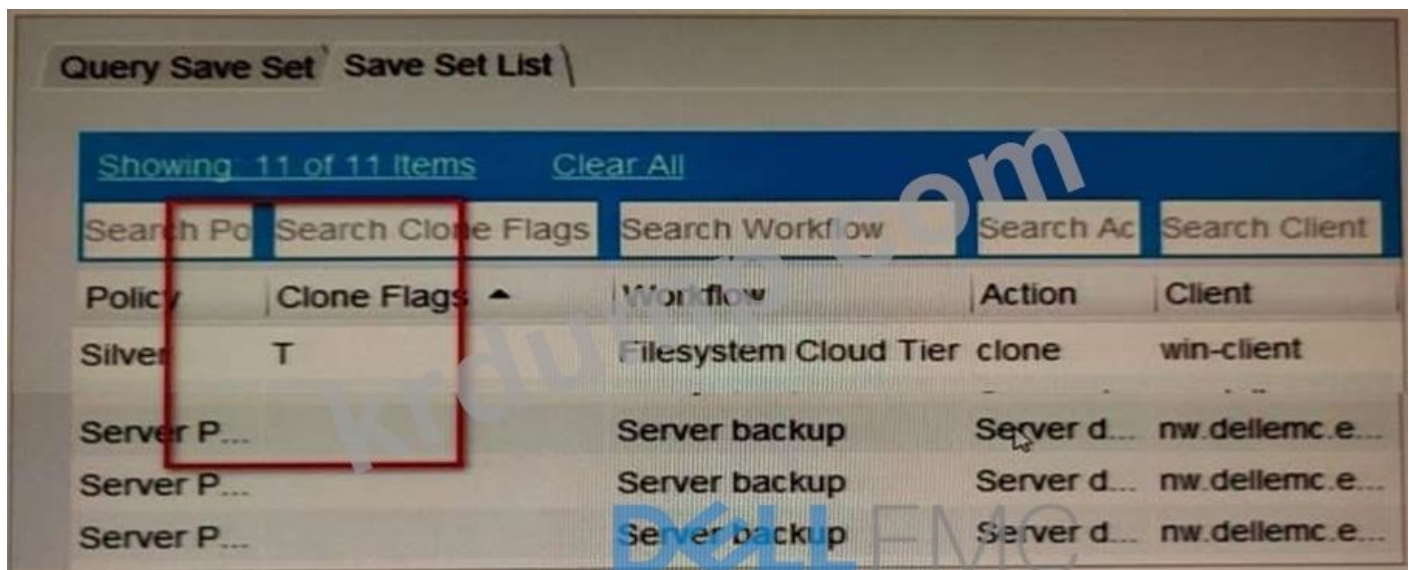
Query Save Set | Save Set List

Showing: 11 of 11 Items | Clear All

| Search Po | Search Clone Flags | Search Workflow | Search Ac | Search Client |
|---|---|---|---|---|
| Policy | Clone Flags ▲ | Workflow | Action | Client |
| Silver | T | Filesystem Cloud Tier | clone | win-client |
| Server P... | | Server backup | Server d... | nw.dellemc.e... |
| Server P... | | Server backup | Server d... | nw.dellemc.e... |
| Server P... | | Server backup | Server d... | nw.dellemc.e... |

krdumps.com

DELL EMC